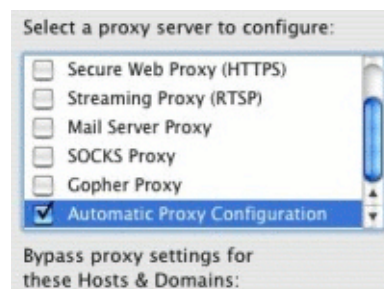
Select a proxy server to configure:

Secure Web Proxy (HTTPS)
Streaming Proxy (RTSP)
Mail Server Proxy
SOCKS Proxy
Gopher Proxy
Automatic Proxy Configuration

Bypass proxy settings for these Hosts & Domains: